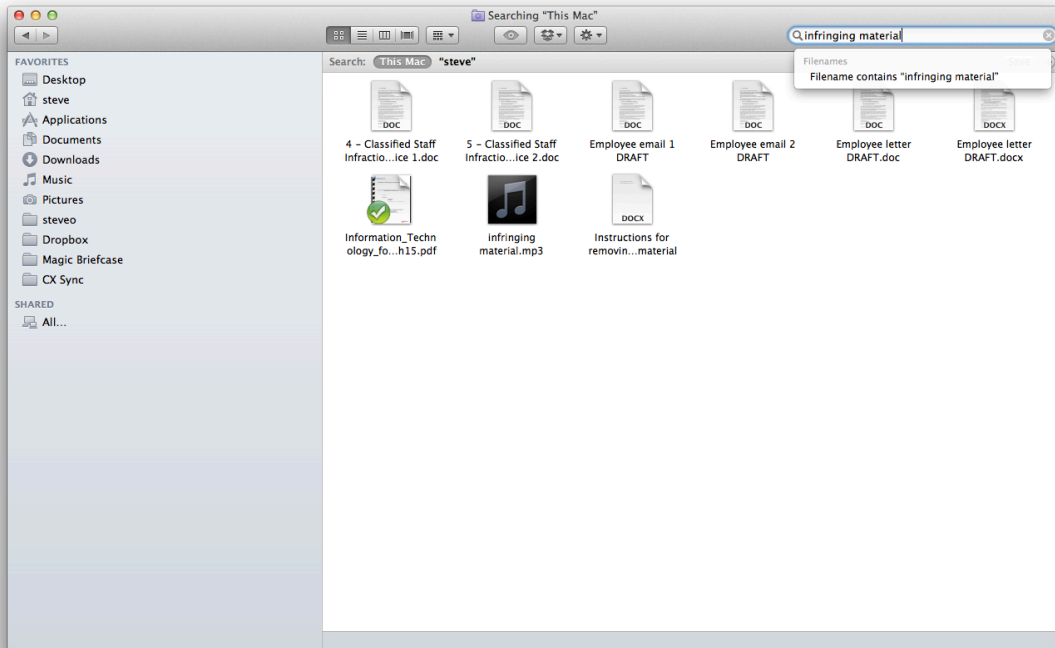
Searching "This Mac"

infringing material

Filenames
Filename contains "infringing material"

FAVORITES
Desktop
steve
Applications
Documents
Downloads
Music
Pictures
steveo
Dropbox
Magic Briefcase
CX Sync

SHARED
All...

Search: This Mac "steve"

DOC
4 - Classified Staff Infractio...ice 1.doc

DOC
5 - Classified Staff Infractio...ice 2.doc

DOC
Employee email 1 DRAFT

DOC
Employee email 2 DRAFT

DOC
Employee letter DRAFT.doc

DOCX
Employee letter DRAFT.docx

Information_Technology_fo...h15.pdf

infringing material.mp3

DOCX
Instructions for removin...material